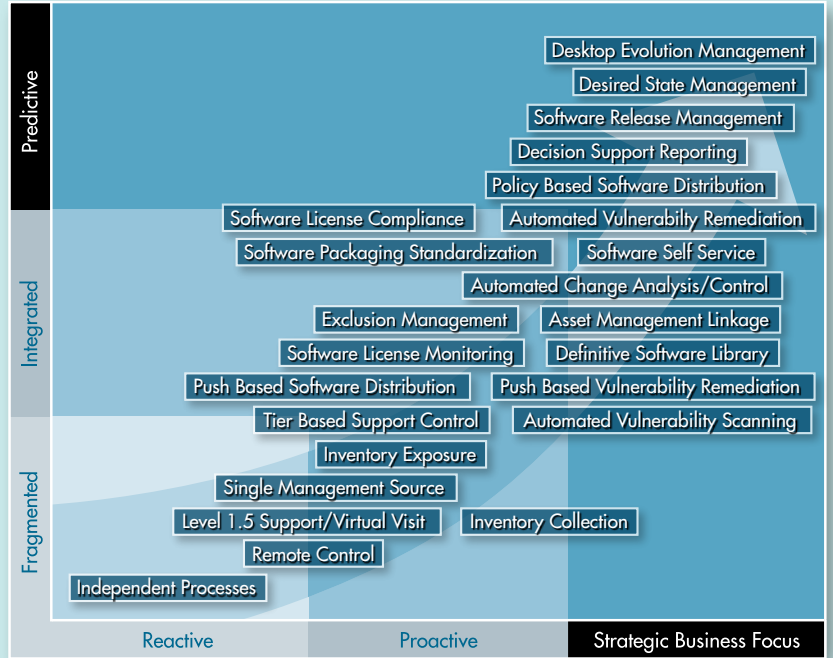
Predictive

Integrated

Fragmented

Desktop Evolution Management

Desired State Management

Software Release Management

Decision Support Reporting

Policy Based Software Distribution

Software License Compliance

Automated Vulnerabilty Remediation

Software Packaging Standardization

Software Self Service

Automated Change Analysis/Control

Exclusion Management

Asset Management Linkage

Software License Monitoring

Definitive Software Library

Push Based Software Distribution

Push Based Vulnerability Remediation

Tier Based Support Control

Automated Vulnerability Scanning

Inventory Exposure

Single Management Source

Level 1.5 Support/Virtual Visit

Inventory Collection

Remote Control

Independent Processes

Reactive

Proactive

Strategic Business Focus